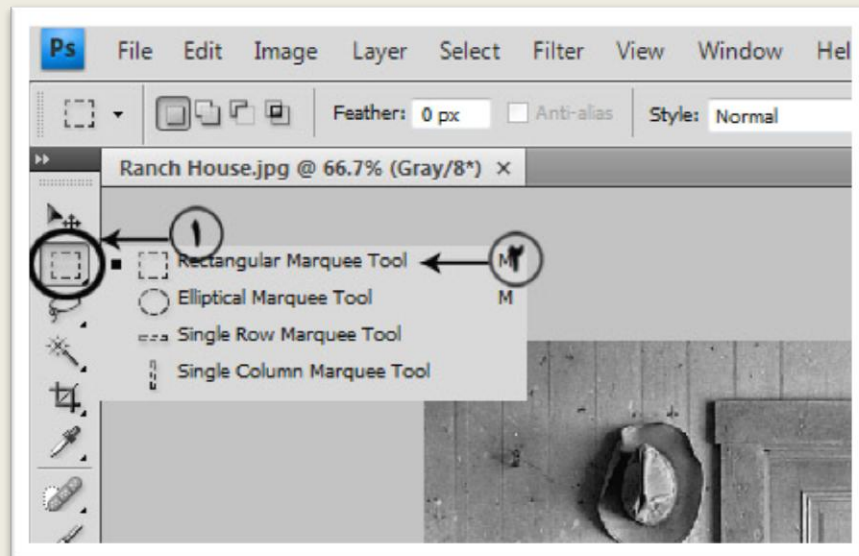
Ps File Edit Image Layer Select Filter View Window Hel

Feather: 0 px Anti-alias Style: Normal

Ranch House.jpg @ 66.7% (Gray/8*) ×

١

٢

Rectangular Marquee Tool M
Elliptical Marquee Tool M
Single Row Marquee Tool
Single Column Marquee Tool